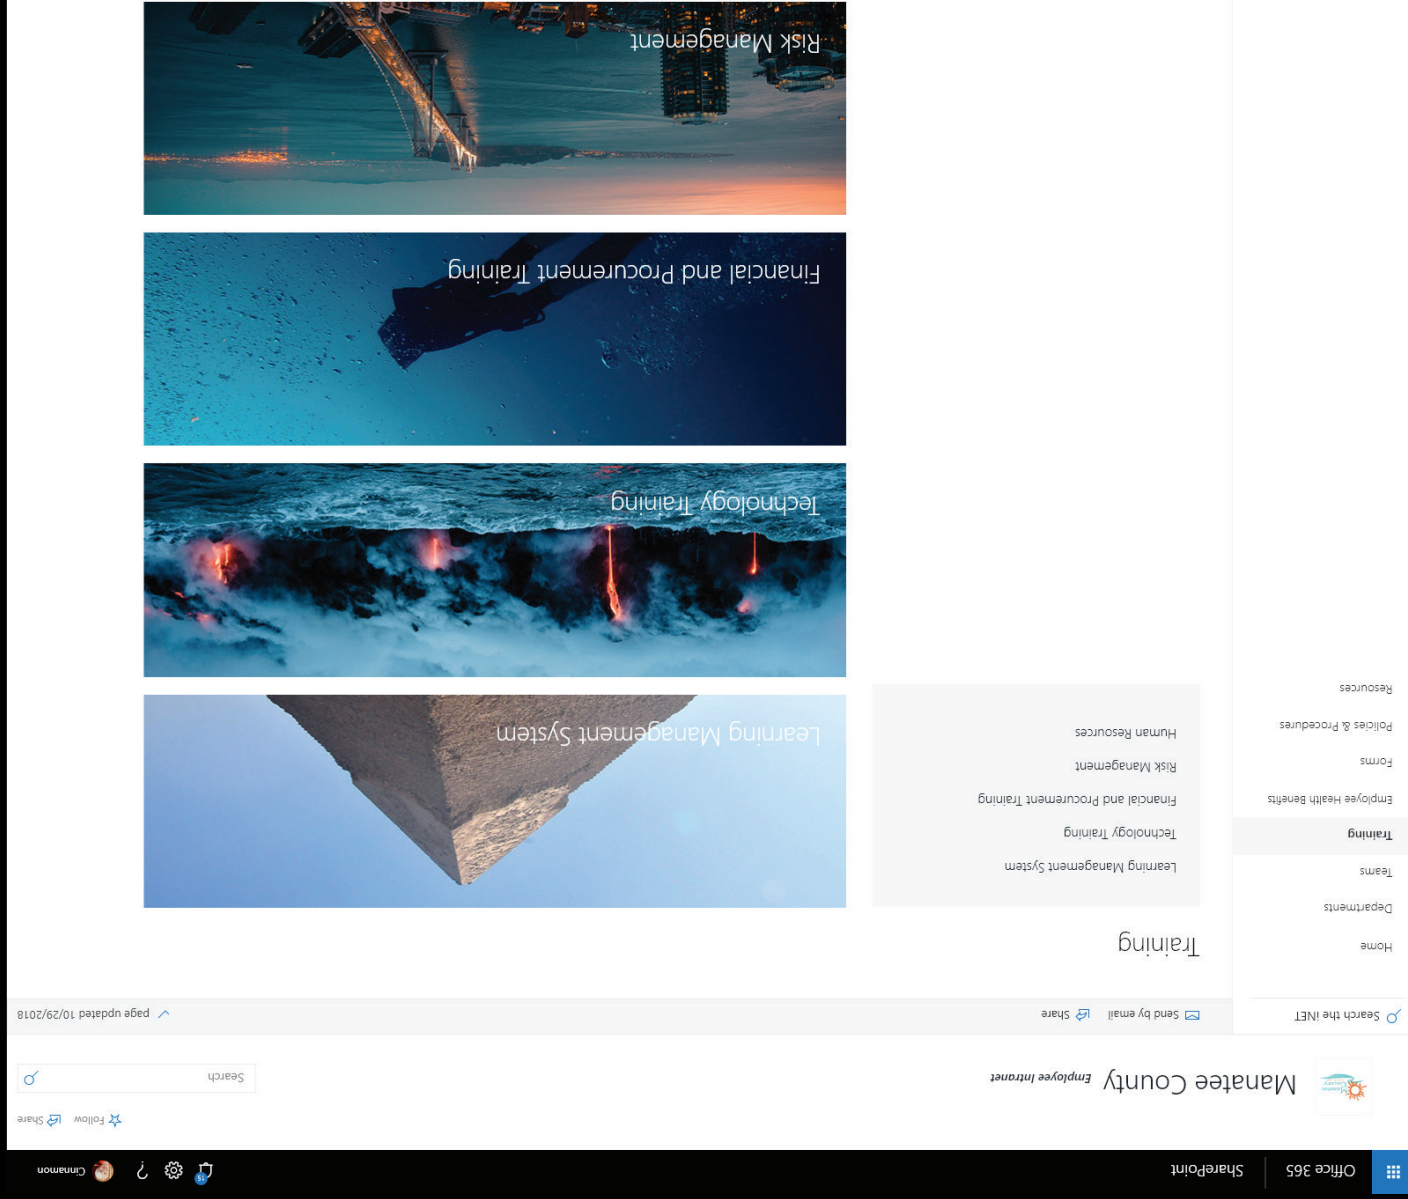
Office 365 SharePoint

Cinnamon

Follow Share

Manatee County Employee Intranet

Search

Search the iNET

Home
Departments
Teams
Training
Employee Health Benefits
Forms
Policies & Procedures
Resources

Send by email Share

Page updated 10/29/2018

Training

Learning Management System
Technology Training
Financial and Procurement Training
Risk Management
Human Resources

Learning Management System

Technology Training

Financial and Procurement Training

Risk Management